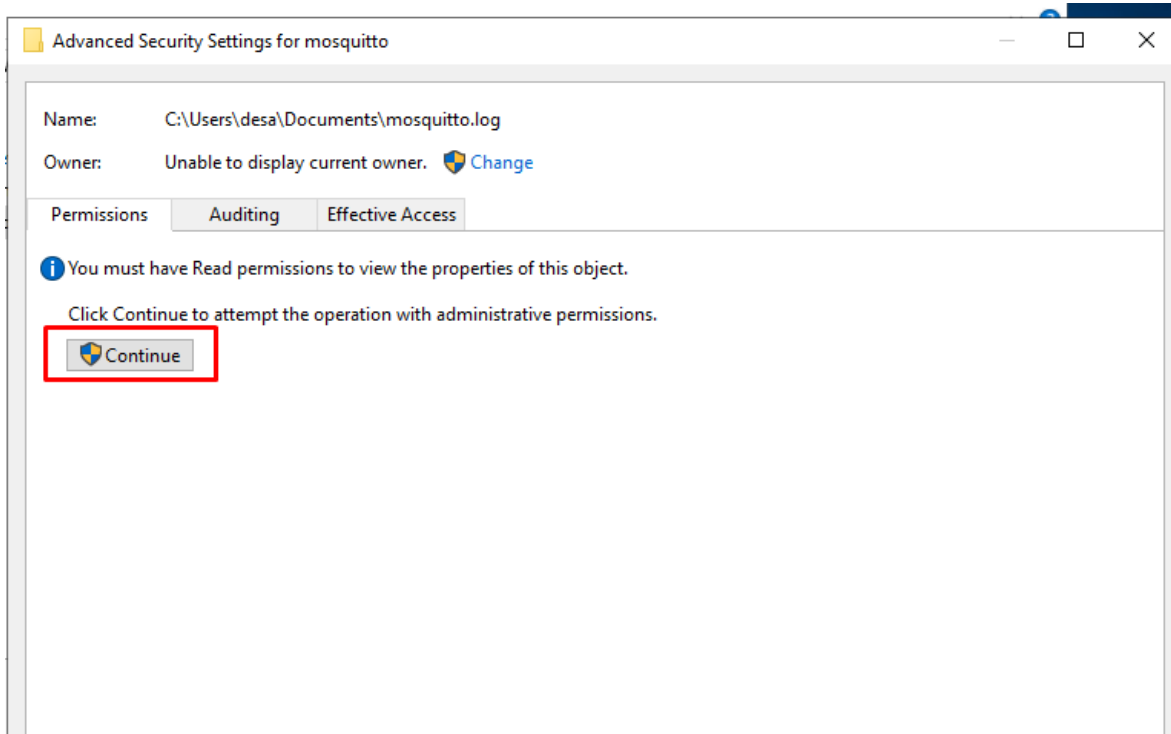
Advanced Security Settings for mosquitto

Name: C:\Users\desa\Documents\mosquitto.log

Owner: Unable to display current owner. Change

Permissions | Auditing | Effective Access

You must have Read permissions to view the properties of this object.

Click Continue to attempt the operation with administrative permissions.

Continue